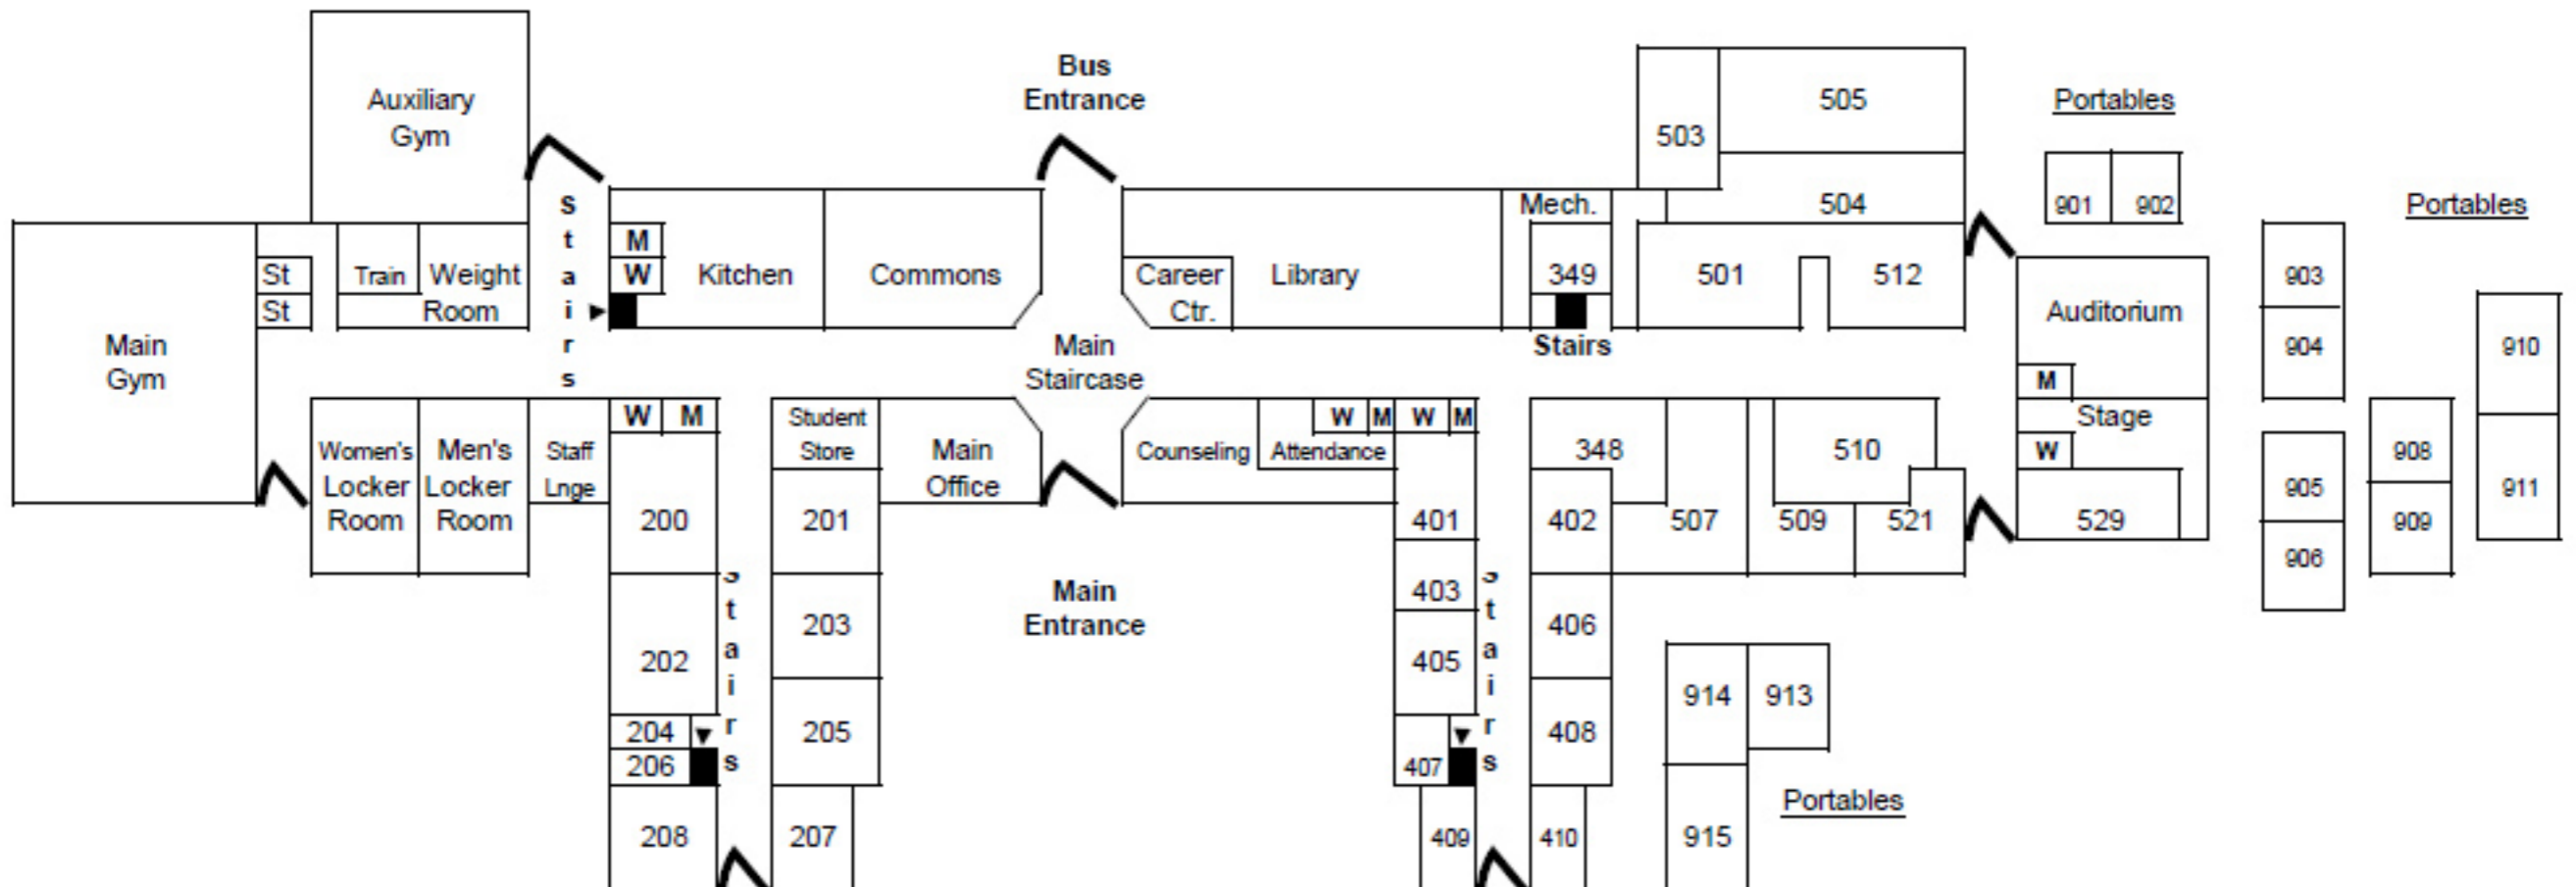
Auxiliary Gym

Bus Entrance

503
505
504

Portables
901
902

Portables

Main Gym

St
St
Train
Weight Room

Stairs

M
W
Kitchen
Commons

Career Ctr.
Library

Mech.
349
Stairs

501
512

Auditorium
M
Stage
W
529

903
904
910

Main Staircase

Women's Locker Room
Men's Locker Room
Staff Lnge

W
M
200
202
204
206
208

Stairs

Student Store
201
203
205
207

Main Office

Main Entrance

Counseling
Attendance
W
M
W
M
401
403
405
407
409

Stairs

348
402
406
408
410

507
510
509
521

905
906
908
909
911

914
913
915
Portables